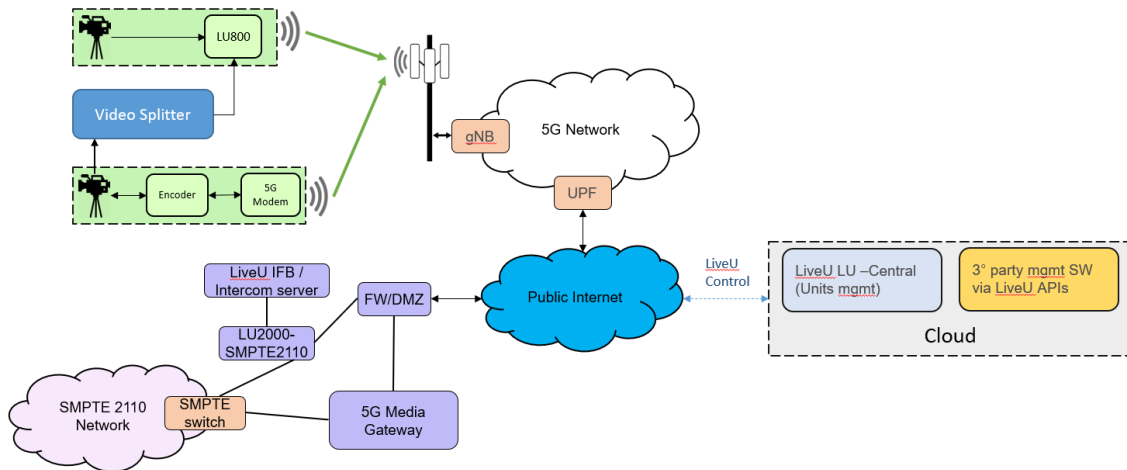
LU800

Video Splitter

Encoder

5G Modem

gNB

5G Network

UPF

LiveU IFB / Intercom server

FW/DMZ

Public Internet

LiveU Control

LiveU LU –Central (Units mgmt)

3° party mgmt SW via LiveU APIs

Cloud

LU2000-SMPTE2110

SMPTE 2110 Network

SMPTE switch

5G Media Gateway